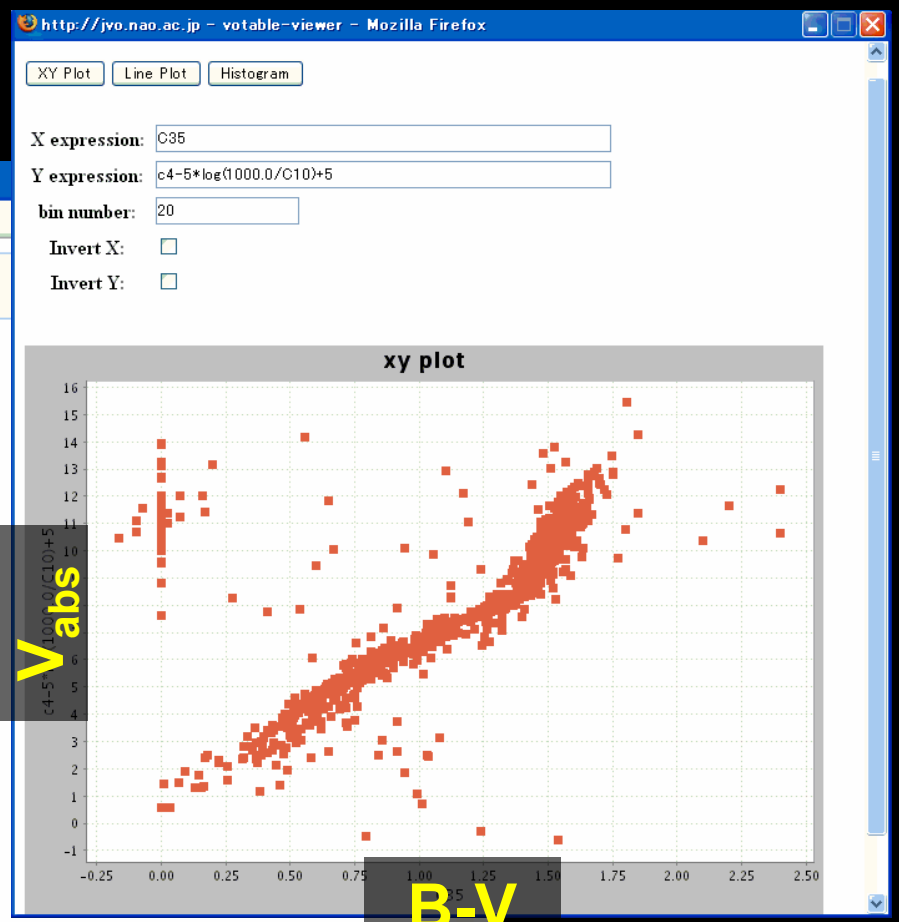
http://jvo.nao.ac.jp - votable-viewer - Mozilla Firefox

XY Plot Line Plot Histogram

X expression: C35
Y expression: c4-5*log(1000.0/C10)+5
bin number: 20
Invert X:
Invert Y:

xy plot

16
15
14
13
12
11
10
9
8
7
6
5
4
3
2
1
0
-1

c4-5*log(1000.0/C10)+5

Vabs

-0.25 0.00 0.25 0.50 0.75 1.00 1.25 1.50 1.75 2.00 2.25 2.50

C35

B-V